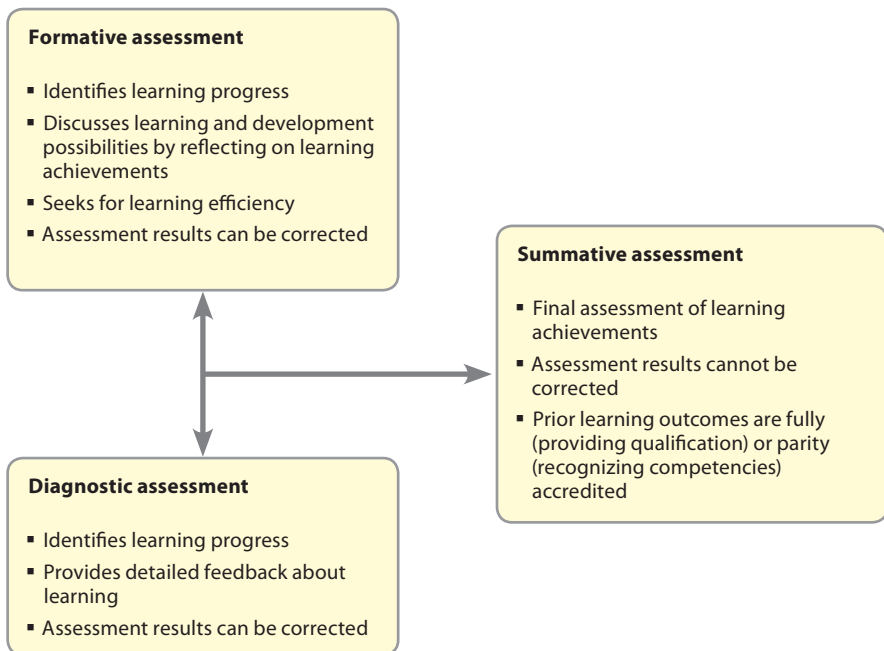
**Formative assessment**

- Identifies learning progress
- Discusses learning and development possibilities by reflecting on learning achievements
- Seeks for learning efficiency
- Assessment results can be corrected

**Summative assessment**

- Final assessment of learning achievements
- Assessment results cannot be corrected
- Prior learning outcomes are fully (providing qualification) or parity (recognizing competencies) accredited

**Diagnostic assessment**

- Identifies learning progress
- Provides detailed feedback about learning
- Assessment results can be corrected